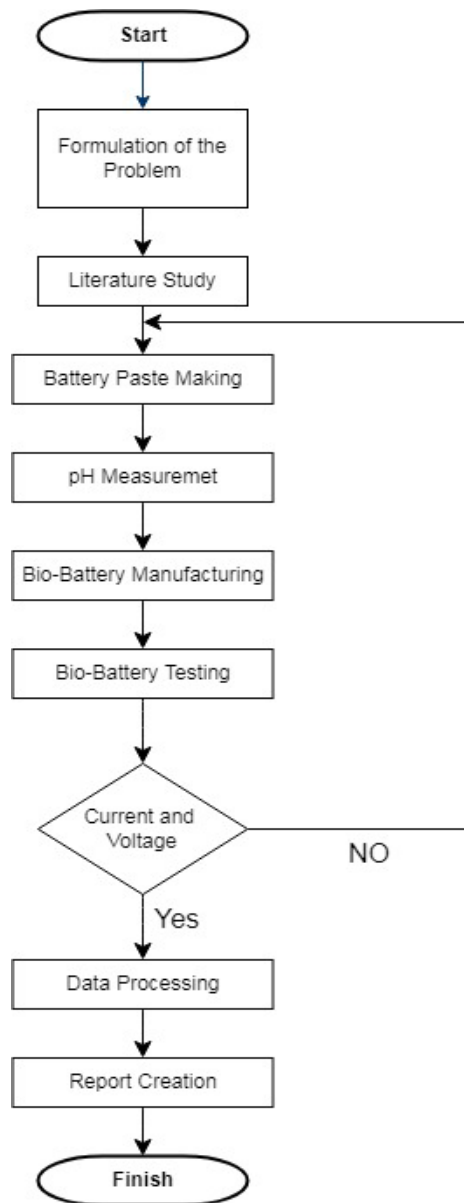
Start

Formulation of the Problem

Literature Study

Battery Paste Making

pH Measuremet

Bio-Battery Manufacturing

Bio-Battery Testing

Current and Voltage

NO

Yes

Data Processing

Report Creation

Finish